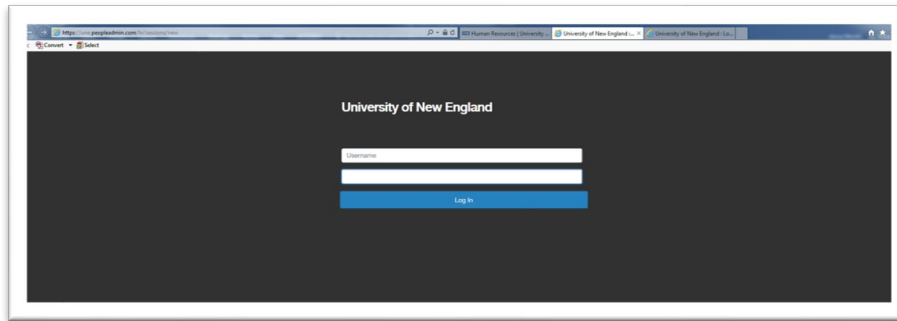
https://une.peopleadmin.com/hr/sessions/new
Human Resources | University...
University of New England | L...
University of New England : Lo...
Convert
Select

University of New England

Username

Log In